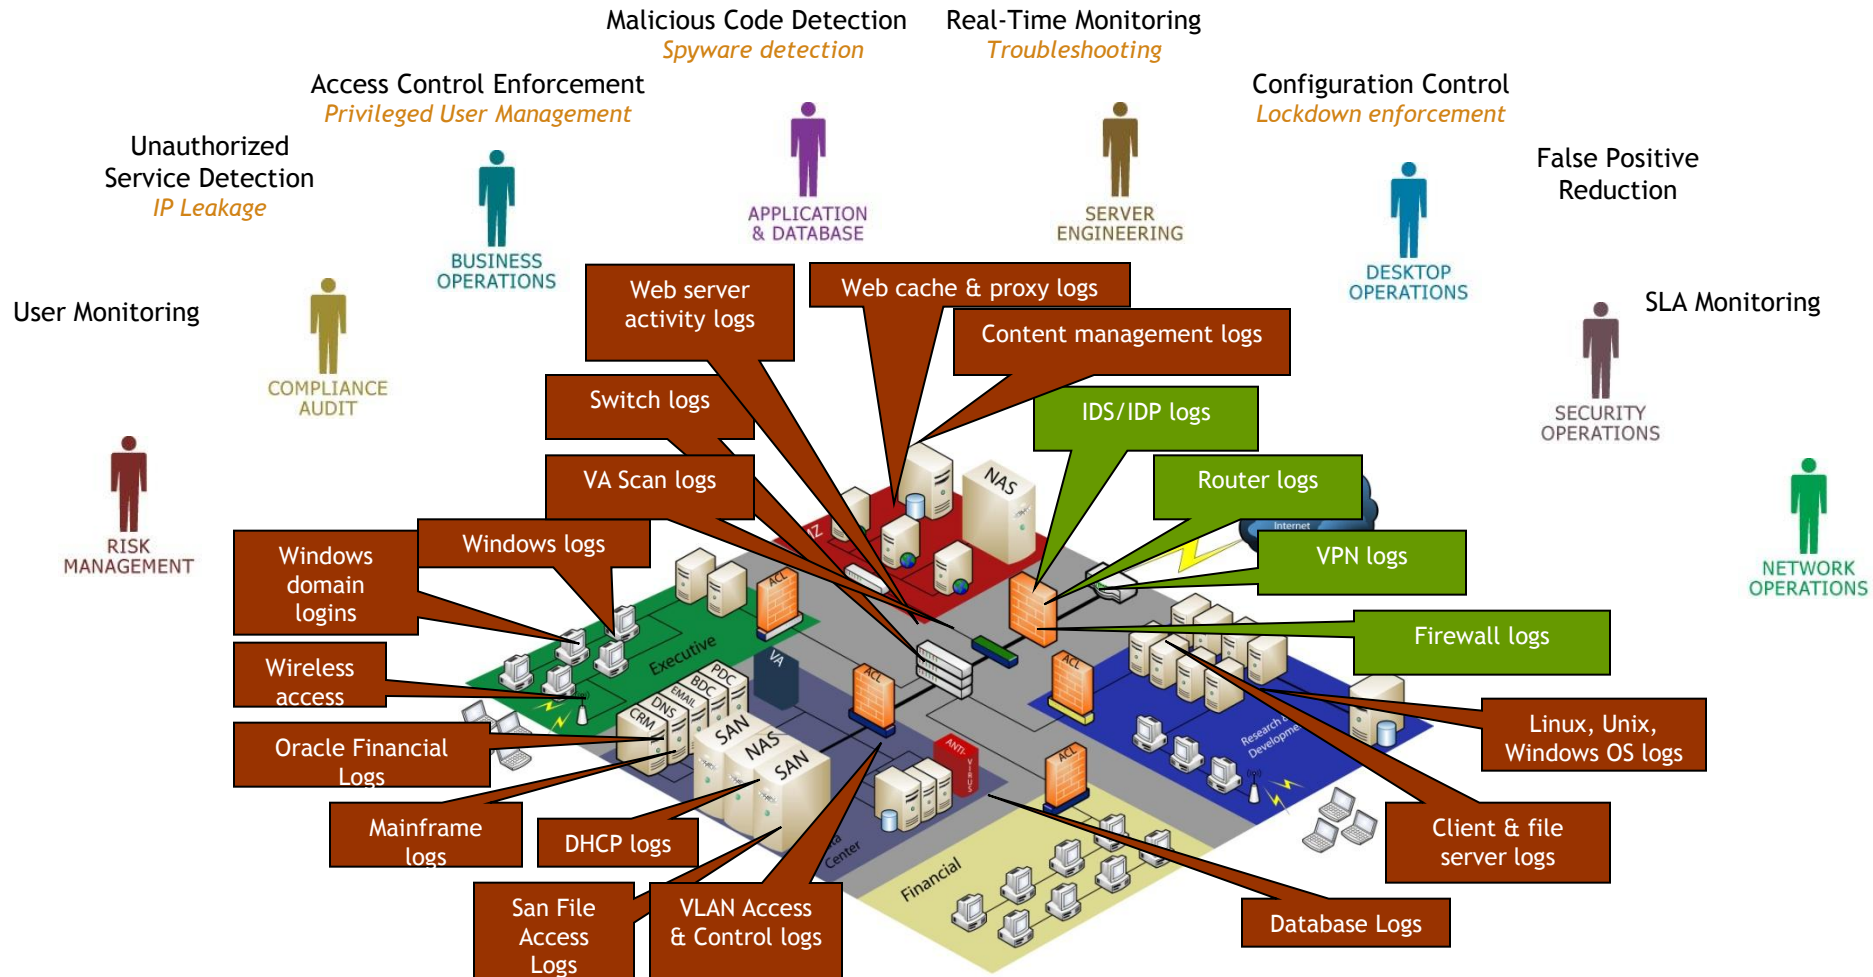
Malicious Code Detection
Spyware detection

Real-Time Monitoring
Troubleshooting

Access Control Enforcement
Privileged User Management

Configuration Control
Lockdown enforcement

Unauthorized Service Detection
IP Leakage

False Positive Reduction

APPLICATION & DATABASE

SERVER ENGINEERING

BUSINESS OPERATIONS

DESKTOP OPERATIONS

User Monitoring

SLA Monitoring

COMPLIANCE AUDIT

SECURITY OPERATIONS

RISK MANAGEMENT

NETWORK OPERATIONS

Web server activity logs

Web cache & proxy logs

Content management logs

Switch logs

IDS/IDP logs

VA Scan logs

Router logs

Internet

Windows logs

Windows domain logins

VPN logs

NAS

Firewall logs

Wireless access

Executive

ACL

VA

PDC

BDC

EMAIL

DNS

CRM

SAN

NAS

SAN

Linux, Unix, Windows OS logs

Oracle Financial Logs

Research & Development

ANTI-VIRUS

Mainframe logs

DHCP logs

Client & file server logs

Data Center

Financial

San File Access Logs

VLAN Access & Control logs

Database Logs